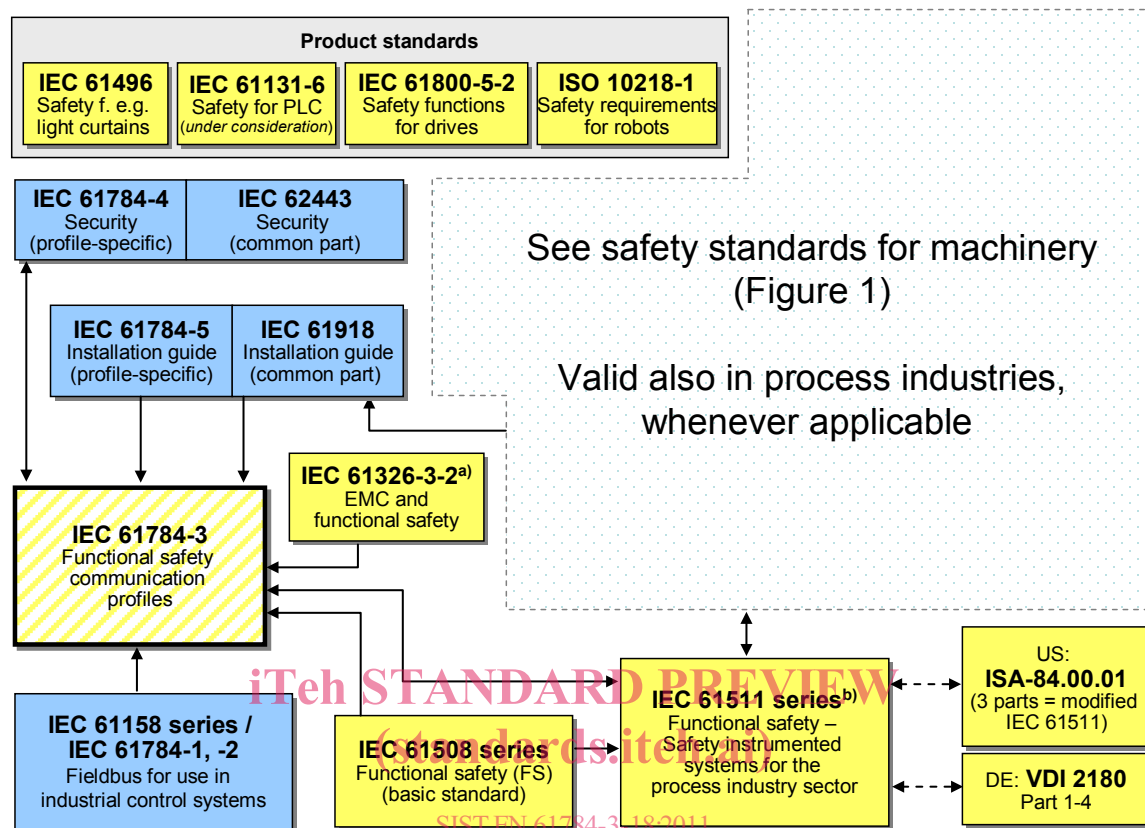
Product standards

IEC 61496
Safety f. e.g. light curtains

IEC 61131-6
Safety for PLC (under consideration)

IEC 61800-5-2
Safety functions for drives

ISO 10218-1
Safety requirements for robots

IEC 61784-4
Security (profile-specific)

IEC 62443
Security (common part)

See safety standards for machinery (Figure 1)

Valid also in process industries, whenever applicable

IEC 61784-5
Installation guide (profile-specific)

IEC 61918
Installation guide (common part)

IEC 61326-3-2$^{a)}$
EMC and functional safety

IEC 61784-3
Functional safety communication profiles

iTeh STANDARD PREVIEW
(standards.iteh.ai)

IEC 61158 series / IEC 61784-1, -2
Fieldbus for use in industrial control systems

IEC 61508 series
Functional safety (FS) (basic standard)

IEC 61511 series$^{b)}$
Functional safety – Safety instrumented systems for the process industry sector

US:
ISA-84.00.01
(3 parts = modified IEC 61511)

DE: VDI 2180
Part 1-4

SIST EN 61784-3-18:2011